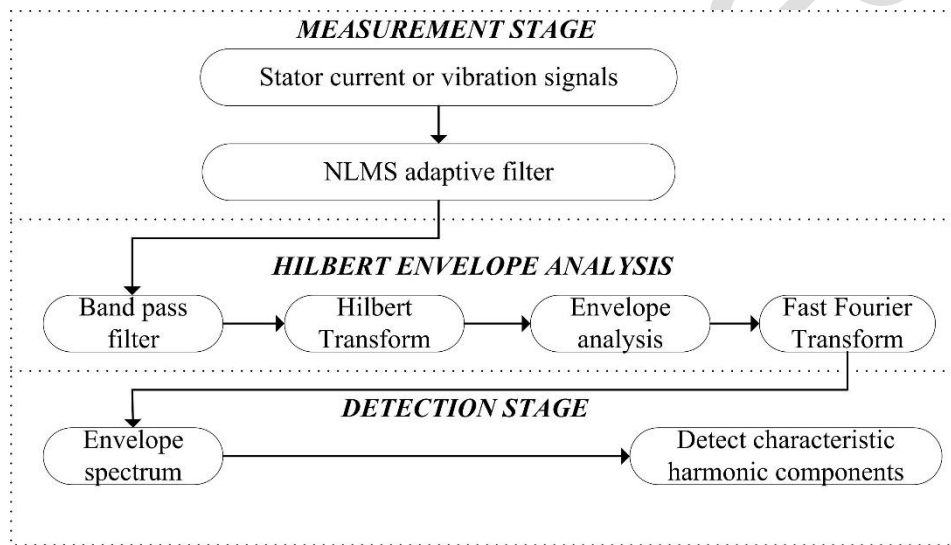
MEASUREMENT STAGE

Stator current or vibration signals

NLMS adaptive filter

HILBERT ENVELOPE ANALYSIS

Band pass filter

Hilbert Transform

Envelope analysis

Fast Fourier Transform

DETECTION STAGE

Envelope spectrum

Detect characteristic harmonic components